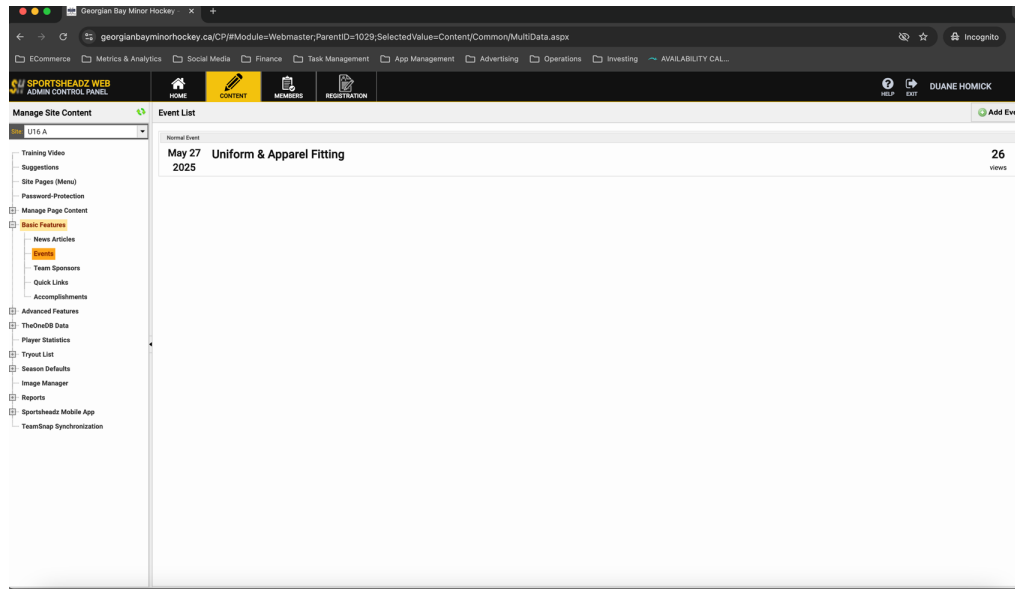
Georgian Bay Minor Hockey ×

georgianbayminorhockey.ca/CP/#Module=Webmaster;ParentID=1029;SelectedValue=Content/Common/MultiData.aspx

Incognito

ECommerce Metrics & Analytics Social Media Finance Task Management App Management Advertising Operations Investing AVAILABILITY CAL...

SPORTSHEADZ WEB ADMIN CONTROL PANEL

HOME CONTENT MEMBERS REGISTRATION

HELP EXIT DUANE HOMICK

Manage Site Content

Site U16 A

Training Video
Suggestions
Site Pages (Menu)
Password-Protection
Manage Page Content
Basic Features
News Articles
Events
Team Sponsors
Quick Links
Accomplishments
Advanced Features
TheOneDB Data
Player Statistics
Tryout List
Season Defaults
Image Manager
Reports
Sportsheadz Mobile App
TeamSnap Synchronization

Event List

Add Ev

Normal Event

May 27 2025 Uniform & Apparel Fitting

26 views